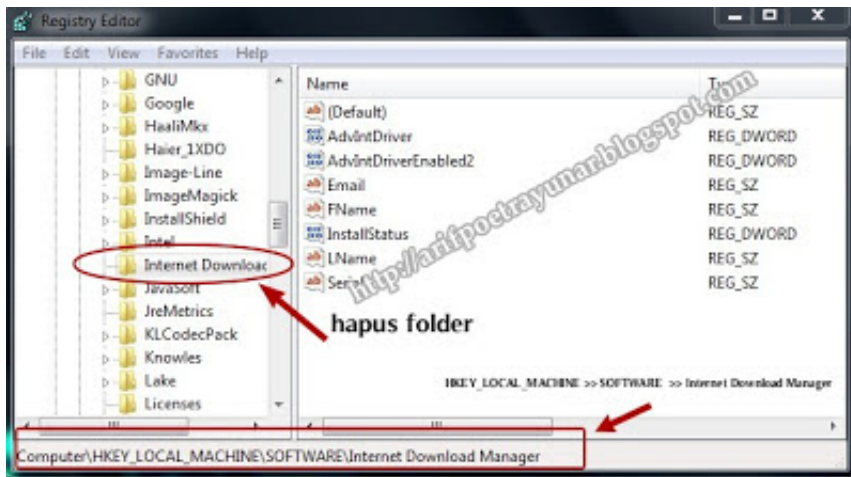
Registry Editor

File Edit View Favorites Help

GNU
Google
HaaliMkx
Haier_1XDO
Image-Line
ImageMagick
InstallShield
Intel
Internet Downloac
JavaSoft
JreMetrics
KLCodecPack
Knowles
Lake
Licenses

| Name | Ty |
|---|---|
| (Default) | REG_SZ |
| AdvIntDriver | REG_DWORD |
| AdvIntDriverEnabled2 | REG_DWORD |
| Email | REG_SZ |
| FName | REG_SZ |
| InstallStatus | REG_DWORD |
| LName | REG_SZ |
| Seri | REG_SZ |

http://arifpoetrayunar.blogspot.com

hapus folder

HKEY_LOCAL_MACHINE >> SOFTWARE >> Internet Download Manager

Computer\HKEY_LOCAL_MACHINE\SOFTWARE\Internet Download Manager